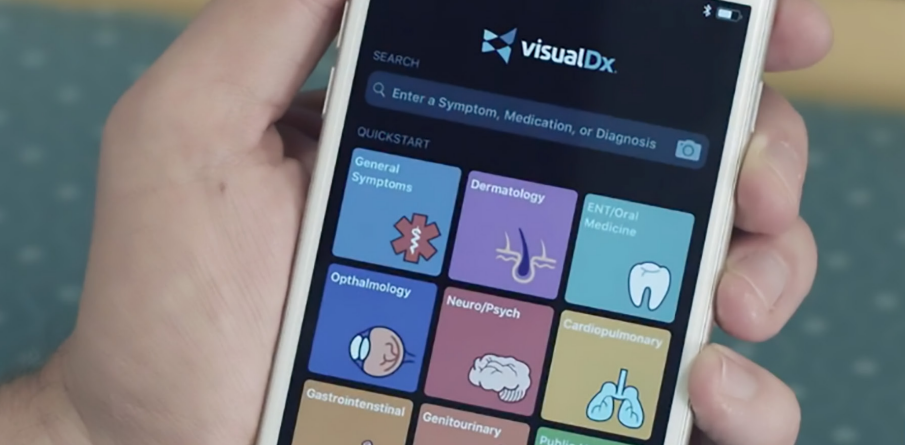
visualDx

SEARCH

Enter a Symptom, Medication, or Diagnosis

QUICKSTART

General Symptoms

Dermatology

ENT/Oral Medicine

Opthalmology

Neuro/Psych

Cardiopulmonary

Gastrointenstinal

Genitourinary

Public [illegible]